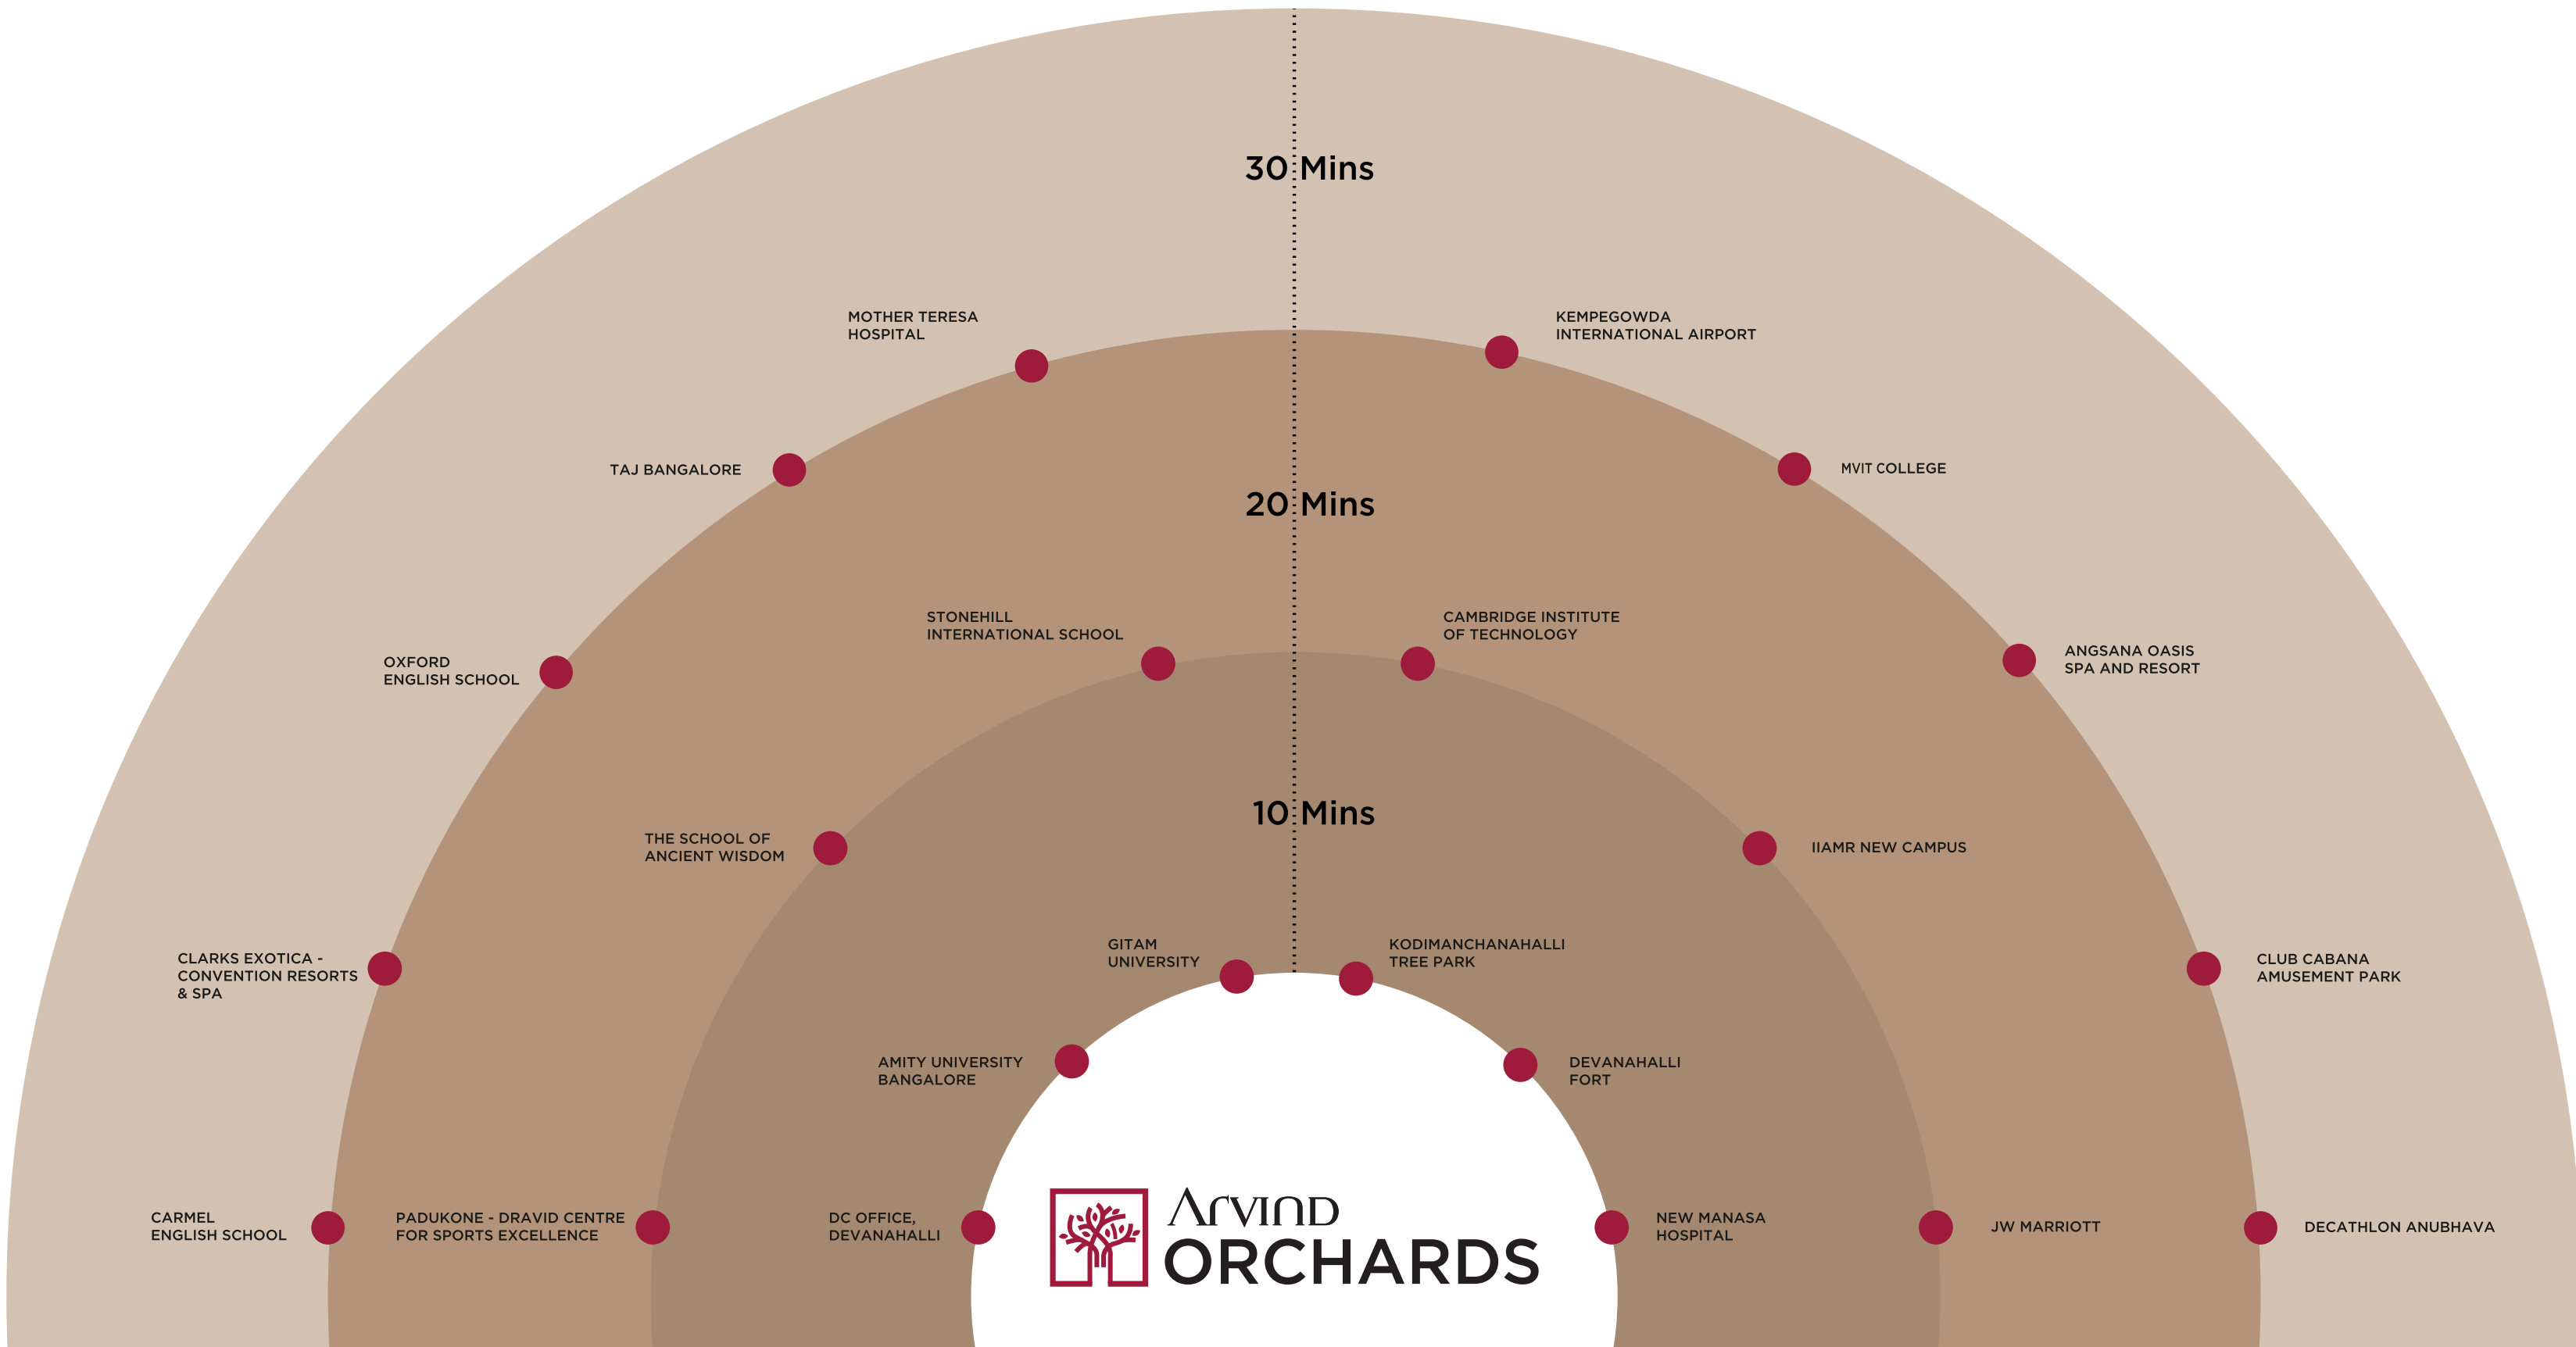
30 Mins

MOTHER TERESA HOSPITAL

KEMPEGOWDA INTERNATIONAL AIRPORT

TAJ BANGALORE

MVIT COLLEGE

20 Mins

STONEHILL INTERNATIONAL SCHOOL

CAMBRIDGE INSTITUTE OF TECHNOLOGY

OXFORD ENGLISH SCHOOL

ANGSANA OASIS SPA AND RESORT

10 Mins

THE SCHOOL OF ANCIENT WISDOM

IIAMR NEW CAMPUS

GITAM UNIVERSITY

KODIMANCHANAHALLI TREE PARK

CLARKS EXOTICA - CONVENTION RESORTS & SPA

CLUB CABANA AMUSEMENT PARK

AMITY UNIVERSITY BANGALORE

DEVANAHALLI FORT

CARMEL ENGLISH SCHOOL

PADUKONE - DRAVID CENTRE FOR SPORTS EXCELLENCE

DC OFFICE, DEVANAHALLI

ARVIND ORCHARDS

NEW MANASA HOSPITAL

JW MARRIOTT

DECATHLON ANUBHAVA